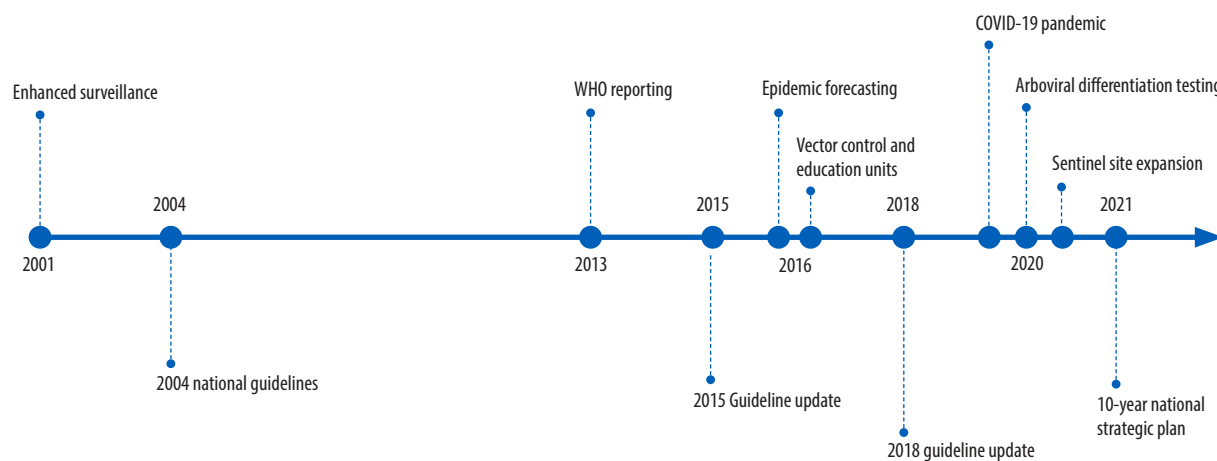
COVID-19 pandemic

Enhanced surveillance

WHO reporting

Epidemic forecasting

Arboviral differentiation testing

Vector control and education units

Sentinel site expansion

2004

2015

2018

2021

2001

2013

2016

2020

2004 national guidelines

2015 Guideline update

10-year national strategic plan

2018 guideline update